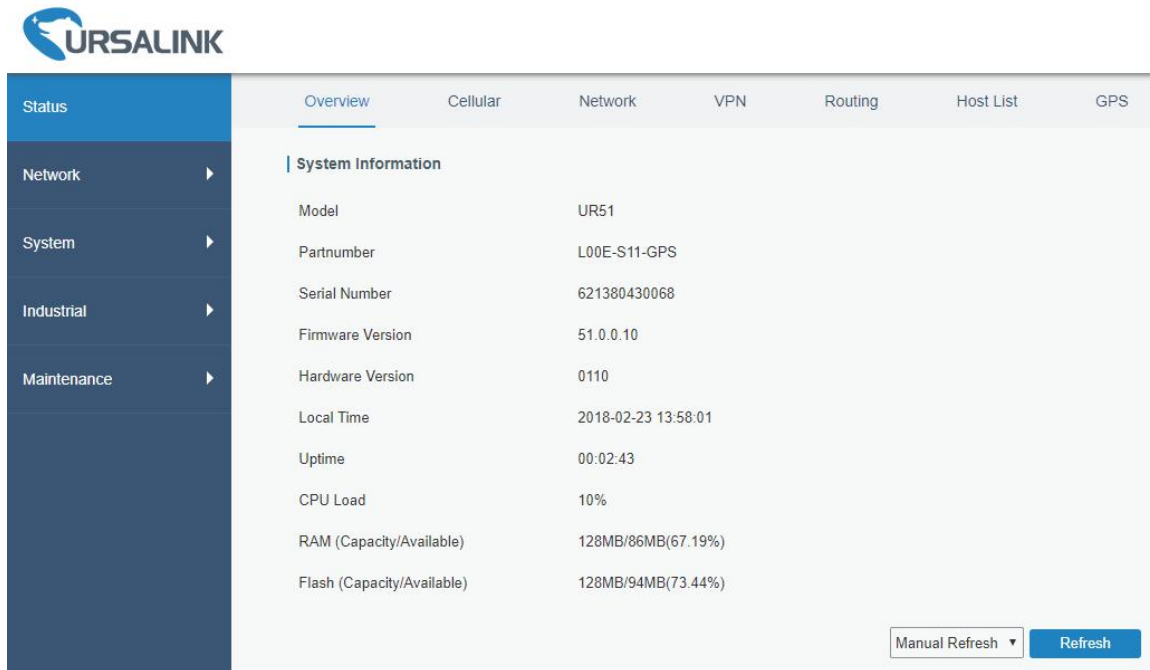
URSALINK

Status
Network
System
Industrial
Maintenance

Overview Cellular Network VPN Routing Host List GPS

System Information

| | |
|---|---|
| Model | UR51 |
| Partnumber | L00E-S11-GPS |
| Serial Number | 621380430068 |
| Firmware Version | 51.0.0.10 |
| Hardware Version | 0110 |
| Local Time | 2018-02-23 13:58:01 |
| Uptime | 00:02:43 |
| CPU Load | 10% |
| RAM (Capacity/Available) | 128MB/86MB(67.19%) |
| Flash (Capacity/Available) | 128MB/94MB(73.44%) |

Manual Refresh Refresh